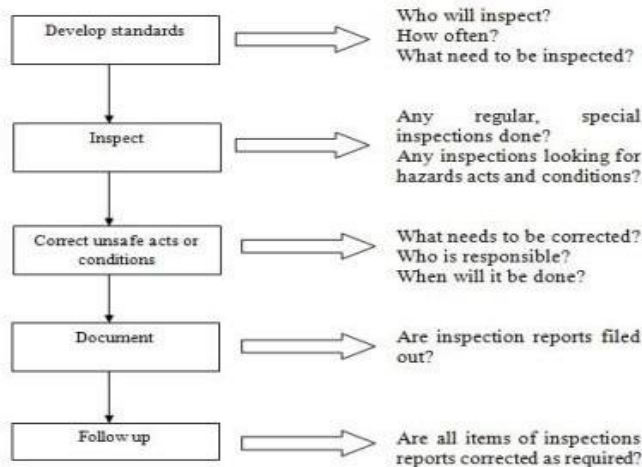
Develop standards

Who will inspect?
How often?
What need to be inspected?

Inspect

Any regular, special inspections done?
Any inspections looking for hazards acts and conditions?

Correct unsafe acts or conditions

What needs to be corrected?
Who is responsible?
When will it be done?

Document

Are inspection reports filed out?

Follow up

Are all items of inspections reports corrected as required?